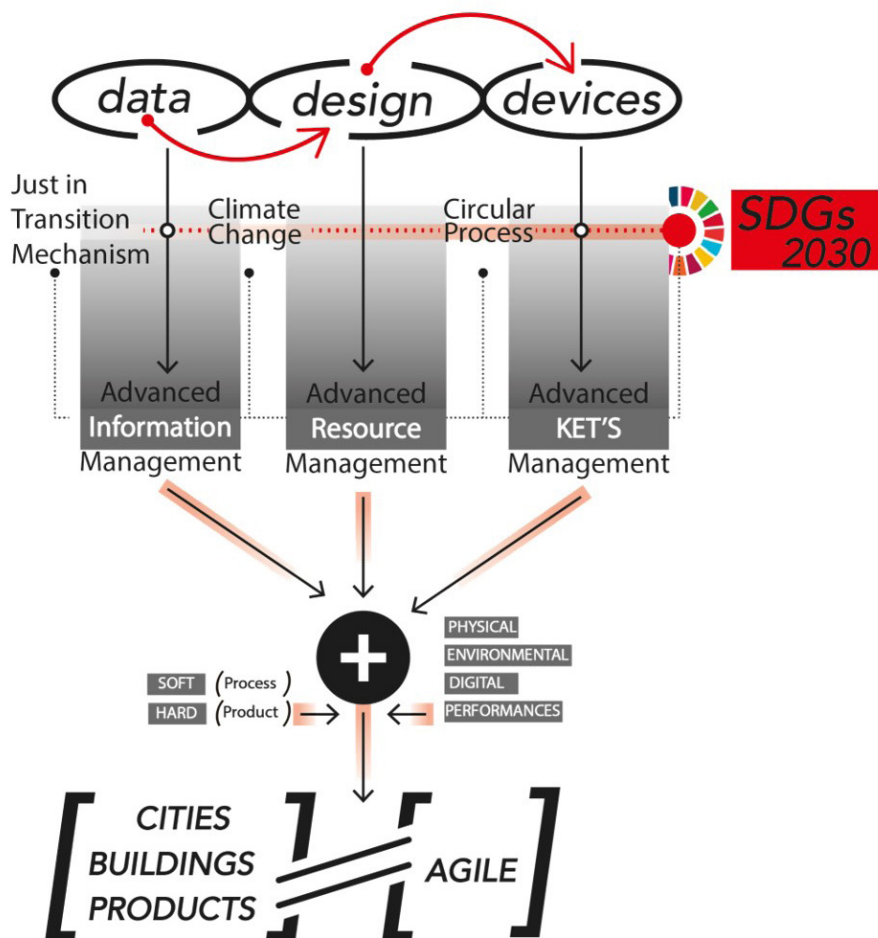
data design devices

Just in Transition Mechanism

Climate Change

Circular Process

SDGs 2030

Advanced Information Management

Advanced Resource Management

Advanced KET'S Management

+

SOFT (Process)

HARD (Product)

PHYSICAL

ENVIRONMENTAL

DIGITAL

PERFORMANCES

CITIES
BUILDINGS
PRODUCTS

AGILE